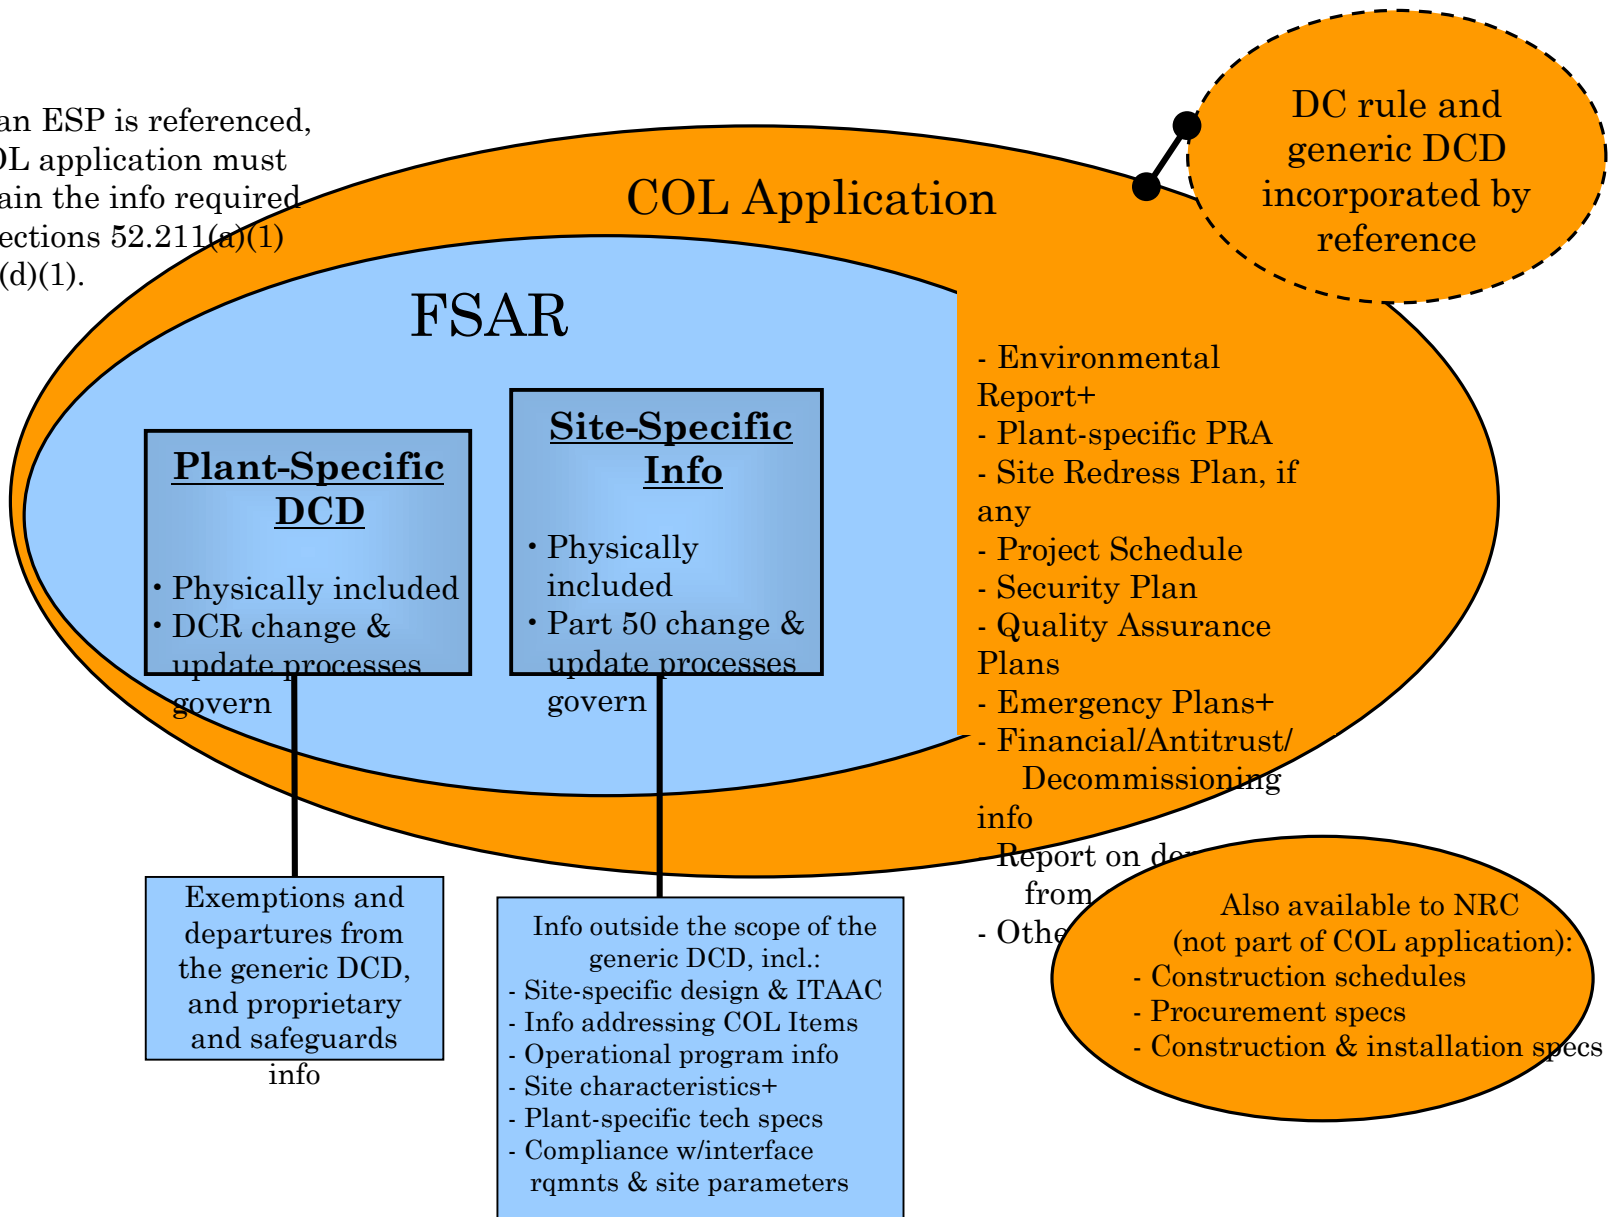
an ESP is referenced, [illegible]L application must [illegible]ain the info required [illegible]ections 52.211(a)(1) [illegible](d)(1).

DC rule and generic DCD incorporated by reference

COL Application

FSAR

Plant-Specific DCD

• Physically included
• DCR change & update processes govern

Site-Specific Info

• Physically included
• Part 50 change & update processes govern

- Environmental Report+
- Plant-specific PRA
- Site Redress Plan, if any
- Project Schedule
- Security Plan
- Quality Assurance Plans
- Emergency Plans+
- Financial/Antitrust/ Decommissioning info
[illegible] Report on de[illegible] from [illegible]
- Othe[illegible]

Also available to NRC (not part of COL application):
- Construction schedules
- Procurement specs
- Construction & installation specs

Exemptions and departures from the generic DCD, and proprietary and safeguards info

Info outside the scope of the generic DCD, incl.:
- Site-specific design & ITAAC
- Info addressing COL Items
- Operational program info
- Site characteristics+
- Plant-specific tech specs
- Compliance w/interface rqmnts & site parameters